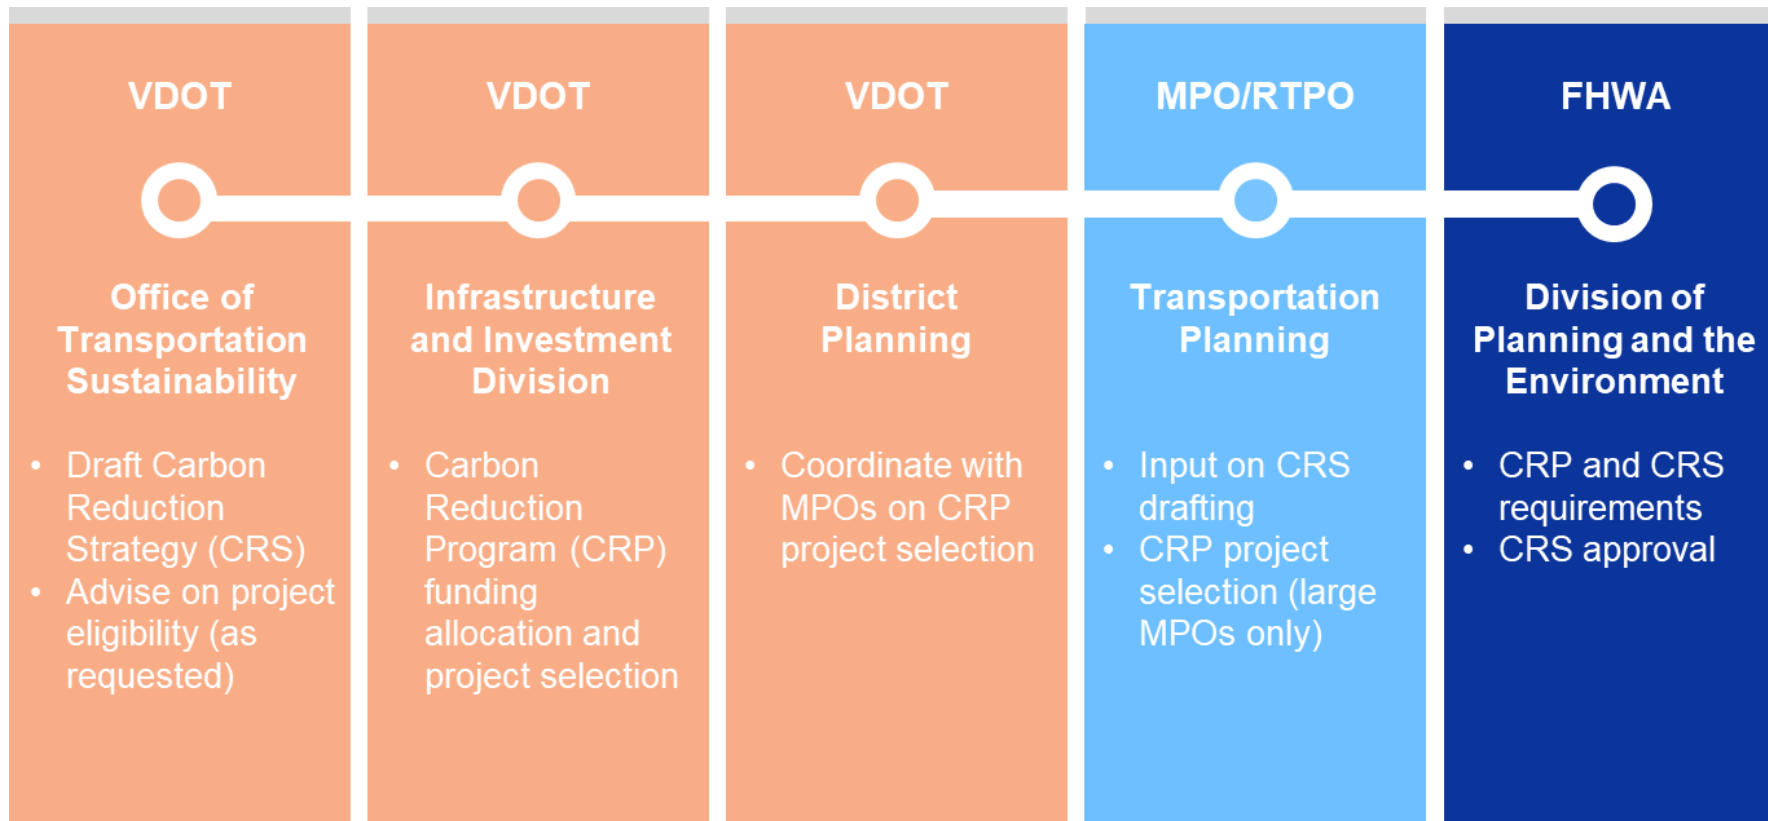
VDOT

Office of Transportation Sustainability

- Draft Carbon Reduction Strategy (CRS)
- Advise on project eligibility (as requested)

VDOT

Infrastructure and Investment Division

- Carbon Reduction Program (CRP) funding allocation and project selection

VDOT

District Planning

- Coordinate with MPOs on CRP project selection

MPO/RTPO

Transportation Planning

- Input on CRS drafting
- CRP project selection (large MPOs only)

FHWA

Division of Planning and the Environment

- CRP and CRS requirements
- CRS approval